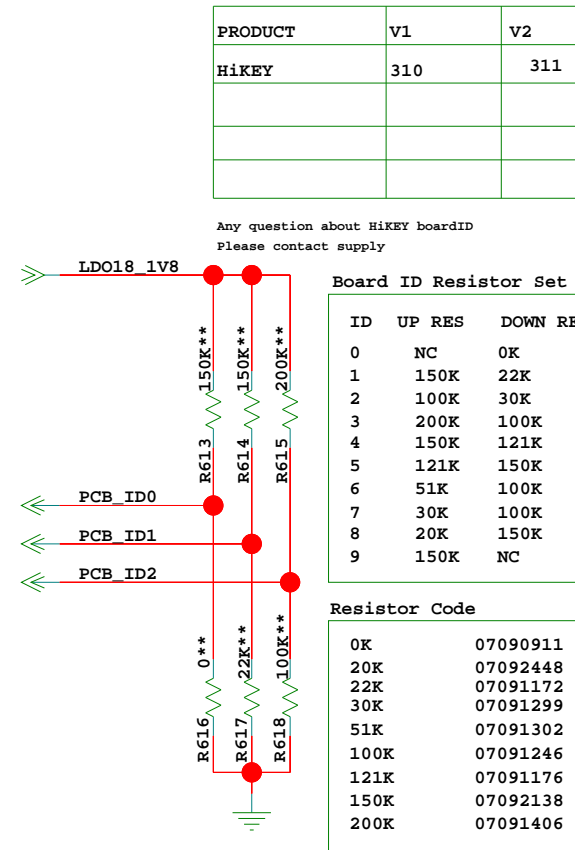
| PRODUCT | V1 | V2 |
|---|---|---|
| HiKEY | 310 | 311 |
| | | |
| | | |
| | | |

Any question about HiKEY boardID
Please contact supply

LDO18_1V8

150K**
R613

150K**
R614

200K**
R615

PCB_ID0
PCB_ID1
PCB_ID2

0**
R616

22K**
R617

100K**
R618

Board ID Resistor Set

| ID | UP RES | DOWN RE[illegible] |
|---|---|---|
| 0 | NC | 0K |
| 1 | 150K | 22K |
| 2 | 100K | 30K |
| 3 | 200K | 100K |
| 4 | 150K | 121K |
| 5 | 121K | 150K |
| 6 | 51K | 100K |
| 7 | 30K | 100K |
| 8 | 20K | 150K |
| 9 | 150K | NC |

Resistor Code

| | |
|---|---|
| 0K | 07090911 |
| 20K | 07092448 |
| 22K | 07091172 |
| 30K | 07091299 |
| 51K | 07091302 |
| 100K | 07091246 |
| 121K | 07091176 |
| 150K | 07092138 |
| 200K | 07091406 |